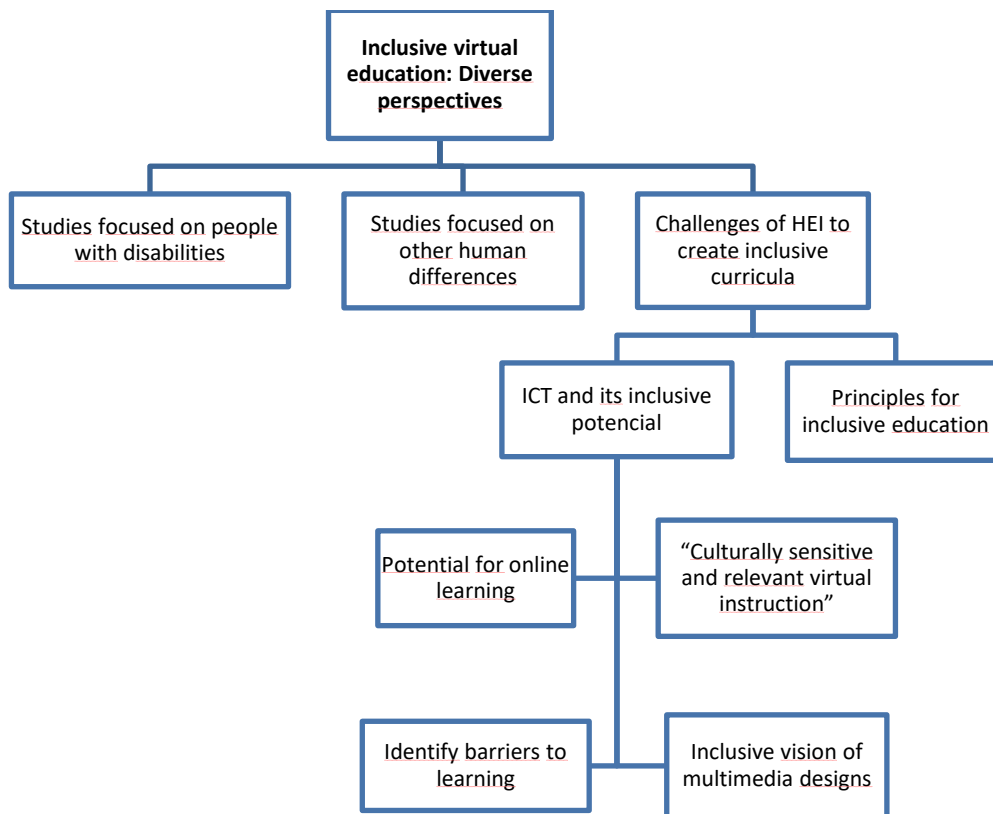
Inclusive virtual education: Diverse perspectives

Studies focused on people with disabilities

Studies focused on other human differences

Challenges of HEI to create inclusive curricula

ICT and its inclusive potencial

Principles for inclusive education

Potential for online learning

“Culturally sensitive and relevant virtual instruction”

Identify barriers to learning

Inclusive vision of multimedia designs